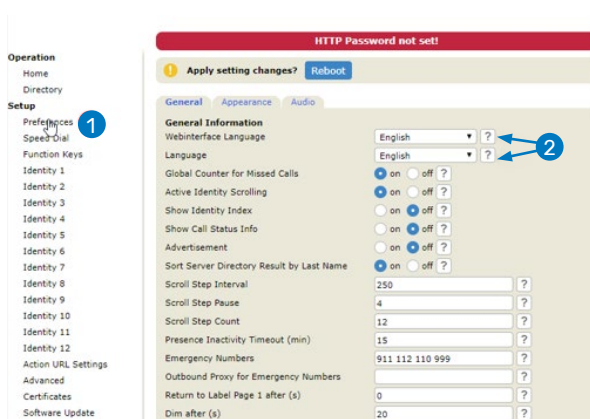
Operation
Home
Directory
Setup
Preferences
Speed Dial
Function Keys
Identity 1
Identity 2
Identity 3
Identity 4
Identity 5
Identity 6
Identity 7
Identity 8
Identity 9
Identity 10
Identity 11
Identity 12
Action URL Settings
Advanced
Certificates
Software Update

1

HTTP Password not set!

Apply setting changes? Reboot

General Appearance Audio

General Information

| | |
|---|---|
| Webinterface Language | English ? |
| Language | English ? |
| Global Counter for Missed Calls | on off ? |
| Active Identity Scrolling | on off ? |
| Show Identity Index | on off ? |
| Show Call Status Info | on off ? |
| Advertisement | on off ? |
| Sort Server Directory Result by Last Name | on off ? |
| Scroll Step Interval | 250 ? |
| Scroll Step Pause | 4 ? |
| Scroll Step Count | 12 ? |
| Presence Inactivity Timeout (min) | 15 ? |
| Emergency Numbers | 911 112 110 999 ? |
| Outbound Proxy for Emergency Numbers | ? |
| Return to Label Page 1 after (s) | 0 ? |
| Dim after (s) | 20 ? |

2